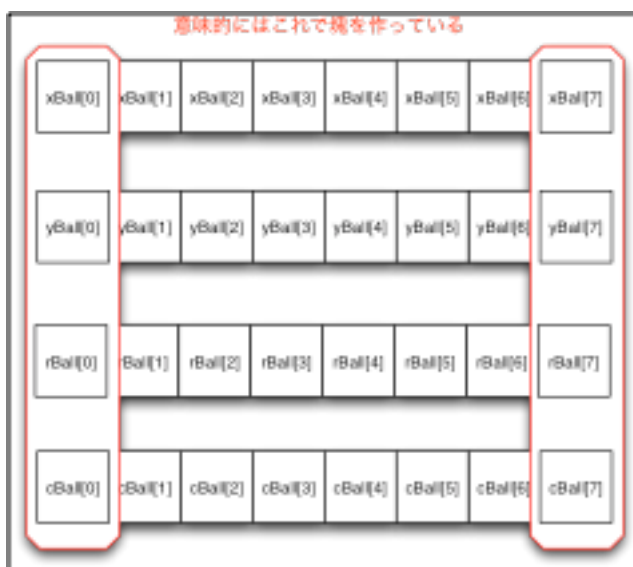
意味的にはこれで塊を作っている

| xBall[0] | xBall[1] | xBall[2] | xBall[3] | xBall[4] | xBall[5] | xBall[6] | xBall[7] |
|---|---|---|---|---|---|---|---|
| yBall[0] | yBall[1] | yBall[2] | yBall[3] | yBall[4] | yBall[5] | yBall[6] | yBall[7] |
| rBall[0] | rBall[1] | rBall[2] | rBall[3] | rBall[4] | rBall[5] | rBall[6] | rBall[7] |
| cBall[0] | cBall[1] | cBall[2] | cBall[3] | cBall[4] | cBall[5] | cBall[6] | cBall[7] |